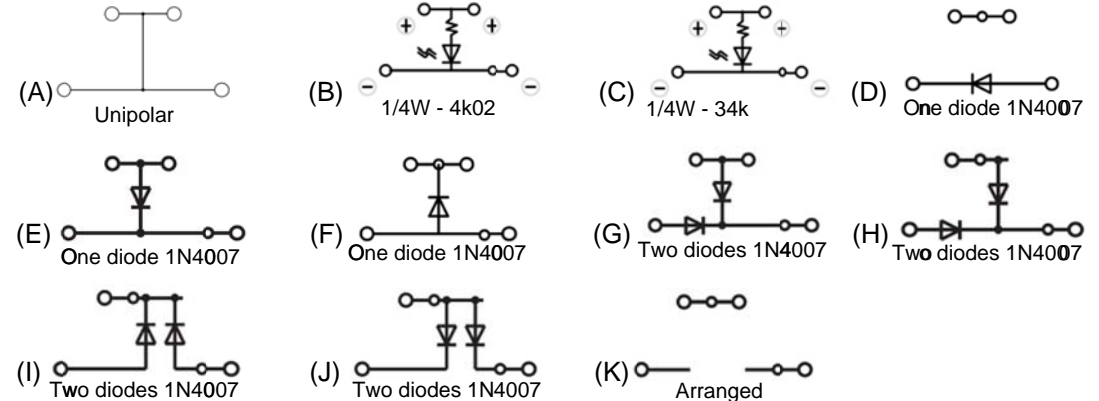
(A) Unipolar

(B) + + − − 1/4W - 4k02

(C) + + − − 1/4W - 34k

(D) One diode 1N4007

(E) One diode 1N4007

(F) One diode 1N4007

(G) Two diodes 1N4007

(H) Two diodes 1N4007

(I) Two diodes 1N4007

(J) Two diodes 1N4007

(K) Arranged